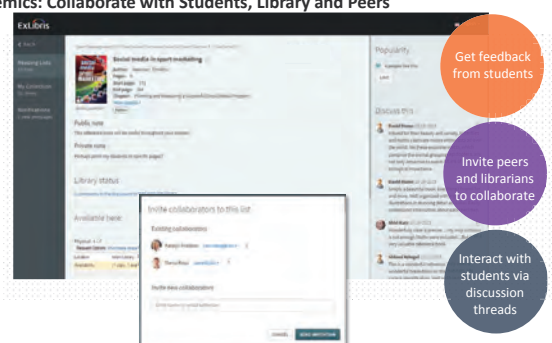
emics: Collaborate with Students, Library and Peers

ExLibris

< Back

Reading Lists

My Collection

Social media in sport marketing

Public note

Private note

Library status

Available here

Popularity

Discussions

Invite collaborators to this list

Existing collaborators

Invite new collaborators

CANCEL

SEND INVITATION

Get feedback from students

Invite peers and librarians to collaborate

Interact with students via discussion threads